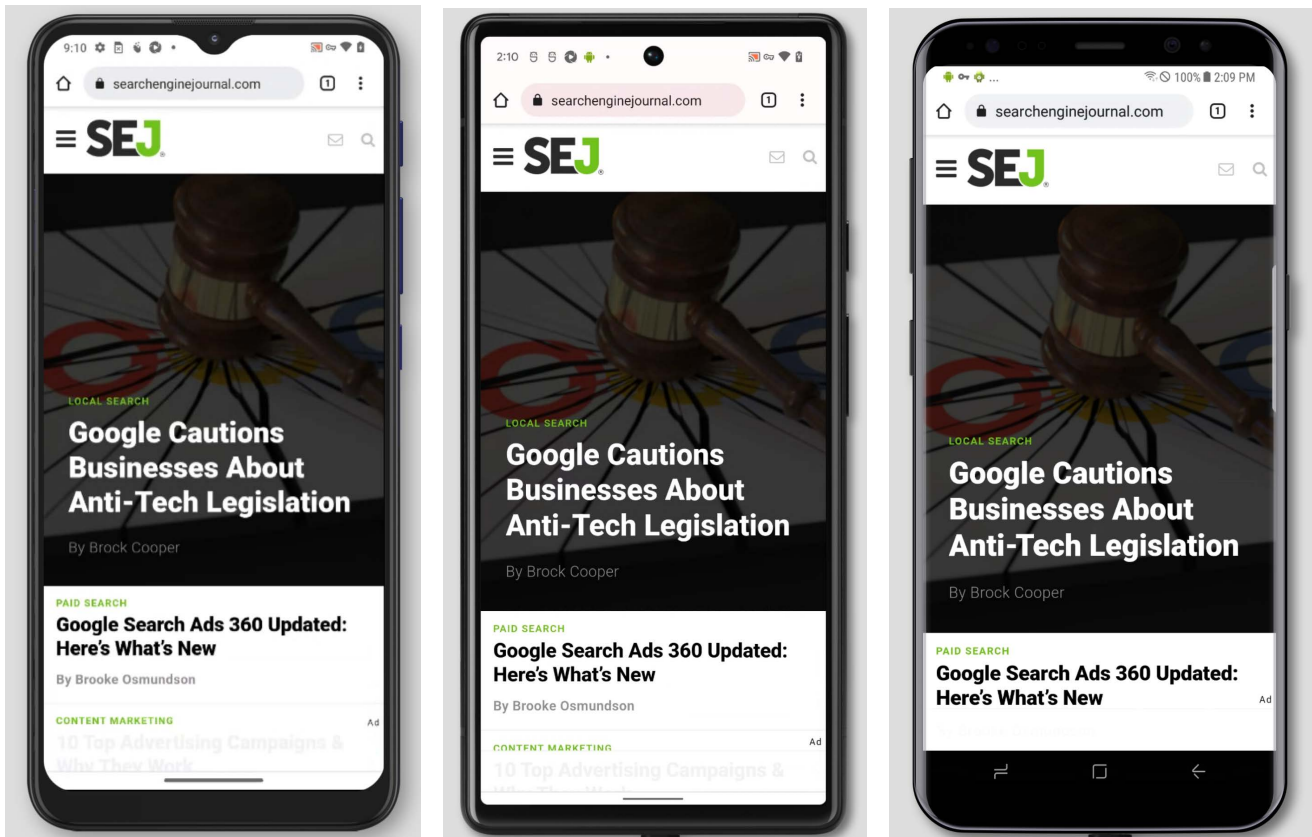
9:10

searchenginejournal.com

1

SEJ

LOCAL SEARCH

Google Cautions Businesses About Anti-Tech Legislation

By Brock Cooper

PAID SEARCH

Google Search Ads 360 Updated: Here's What's New

By Brooke Osmundson

CONTENT MARKETING

Ad

10 Top Advertising Campaigns & Why They Work

2:10

searchenginejournal.com

1

SEJ

LOCAL SEARCH

Google Cautions Businesses About Anti-Tech Legislation

By Brock Cooper

PAID SEARCH

Google Search Ads 360 Updated: Here's What's New

By Brooke Osmundson

CONTENT MARKETING

Ad

10 Top Advertising Campaigns & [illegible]

100% 2:09 PM

searchenginejournal.com

1

SEJ

LOCAL SEARCH

Google Cautions Businesses About Anti-Tech Legislation

By Brock Cooper

PAID SEARCH

Google Search Ads 360 Updated: Here's What's New

Ad